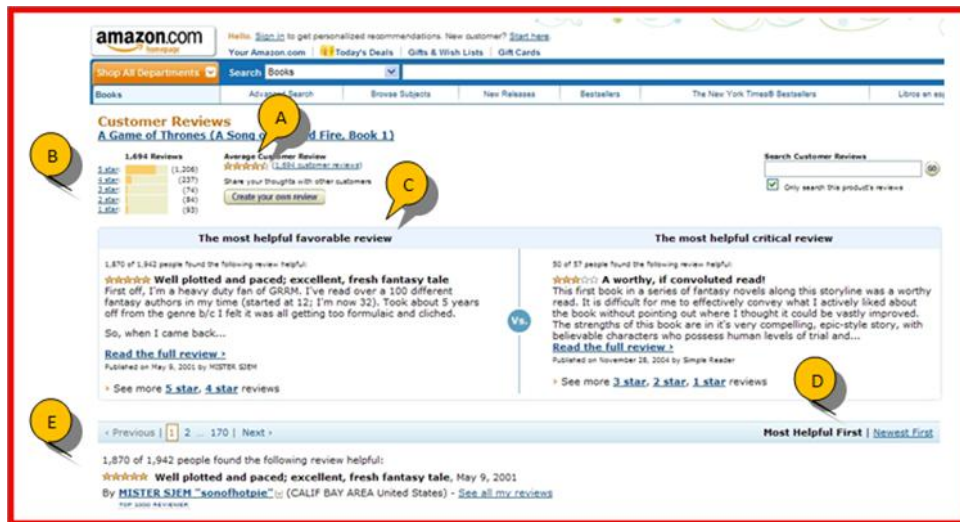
amazon.com homepage

Hello. Sign in to get personalized recommendations. New customer? Start here.

Your Amazon.com | Today's Deals | Gifts & Wish Lists | Gift Cards

Shop All Departments | Search Books

Books | Advanced Search | Browse Subjects | New Releases | Bestsellers | The New York Times® Bestsellers | Libros en es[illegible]

A

Customer Reviews
A Game of Thrones (A Song o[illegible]d Fire, Book 1)

B

1,694 Reviews
5 star: (1,206)
4 star: (237)
3 star: (74)
2 star: (84)
1 star: (93)

Average Customer Review
(1,694 customer reviews)
Share your thoughts with other customers
Create your own review

C

Search Customer Reviews
Go
Only search this product's reviews

The most helpful favorable review

1,870 of 1,942 people found the following review helpful:
Well plotted and paced; excellent, fresh fantasy tale
First off, I'm a heavy duty fan of GRRM. I've read over a 100 different fantasy authors in my time (started at 12; I'm now 32). Took about 5 years off from the genre b/c I felt it was all getting too formulaic and cliched.

So, when I came back...

Read the full review ›
Published on May 9, 2001 by MISTER SJEM

› See more 5 star, 4 star reviews

Vs.

The most helpful critical review

50 of 57 people found the following review helpful:
A worthy, if convoluted read!
This first book in a series of fantasy novels along this storyline was a worthy read. It is difficult for me to effectively convey what I actively liked about the book without pointing out where I thought it could be vastly improved. The strengths of this book are in it's very compelling, epic-style story, with believable characters who possess human levels of trial and...
Read the full review ›
Published on November 26, 2004 by Simple Reader

› See more 3 star, 2 star, 1 star reviews

D

E

‹ Previous | 1 | 2 ... 170 | Next ›

Most Helpful First | Newest First

1,870 of 1,942 people found the following review helpful:
Well plotted and paced; excellent, fresh fantasy tale, May 9, 2001
By MISTER SJEM "sonofhotpie" (CALIF BAY AREA United States) - See all my reviews
TOP 1000 REVIEWER